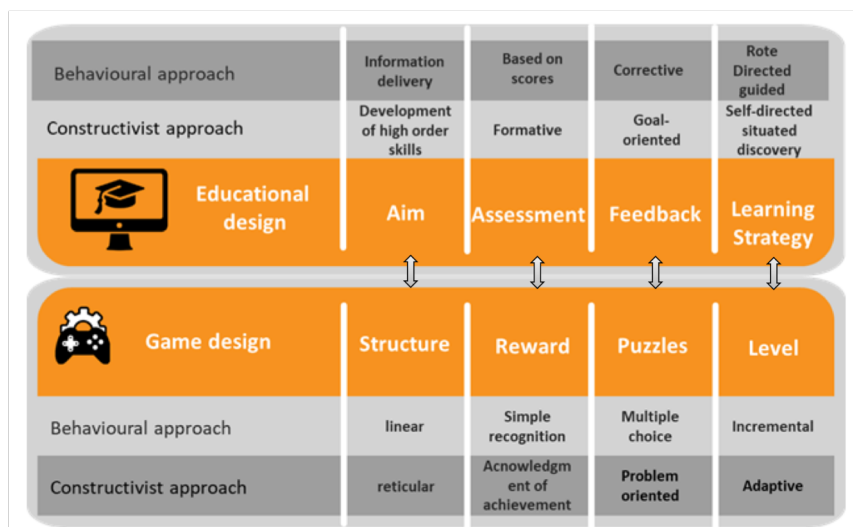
| Behavioural approach | Information delivery | Based on scores | Corrective | Rote Directed guided |
|---|---|---|---|---|
| Constructivist approach | Development of high order skills | Formative | Goal-oriented | Self-directed situated discovery |
| Educational design | Aim | Assessment | Feedback | Learning Strategy |

| Game design | Structure | Reward | Puzzles | Level |
|---|---|---|---|---|
| Behavioural approach | linear | Simple recognition | Multiple choice | Incremental |
| Constructivist approach | reticular | Acnowledgment of achievement | Problem oriented | Adaptive |